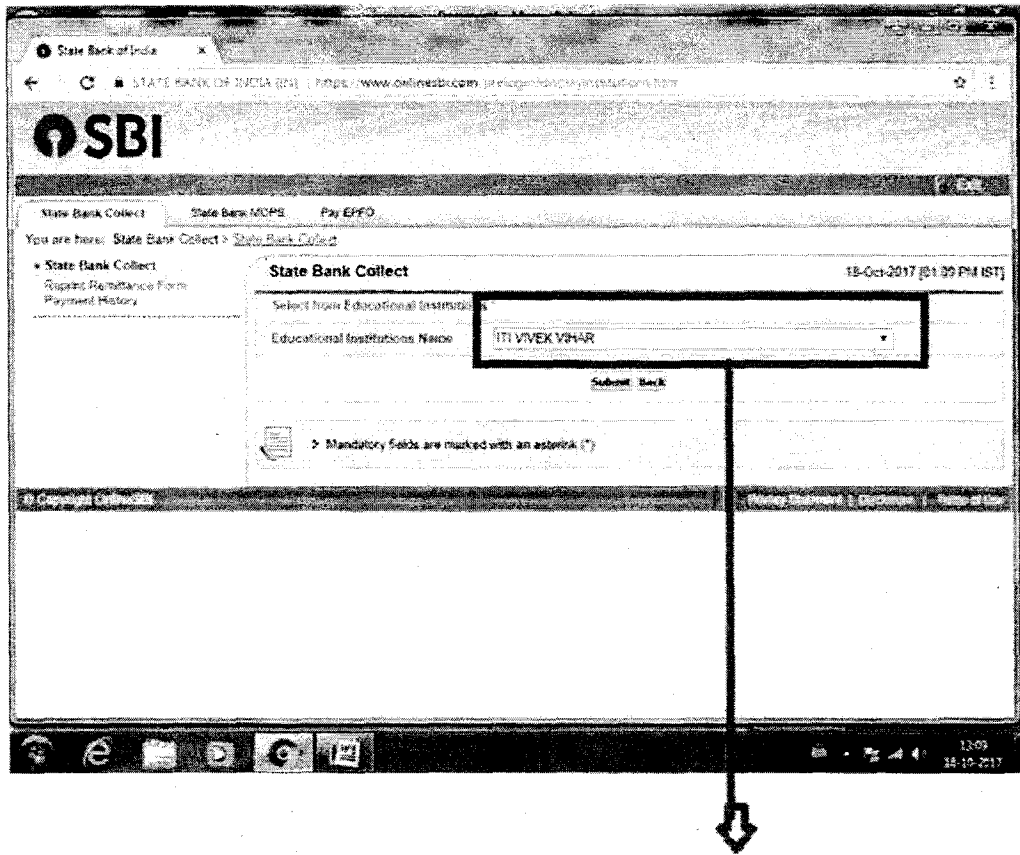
State Bank of India ×

STATE BANK OF INDIA (IN) | https://www.onlinesbi.com/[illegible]

SBI

Exit

State Bank Collect State Bank MOPS Pay EPFO

You are here: State Bank Collect > State Bank Collect

• State Bank Collect
Reprint Remittance Form
Payment History

State Bank Collect 18-Oct-2017 [01:09 PM IST]

Select from Educational Institutions *

Educational Institutions Name ITI VIVEK VIHAR

Submit Back

> Mandatory fields are marked with an asterisk (*)

© Copyright OnlineSBI

Privacy Statement | Disclosure | Terms of Use

13:09
18-10-2017